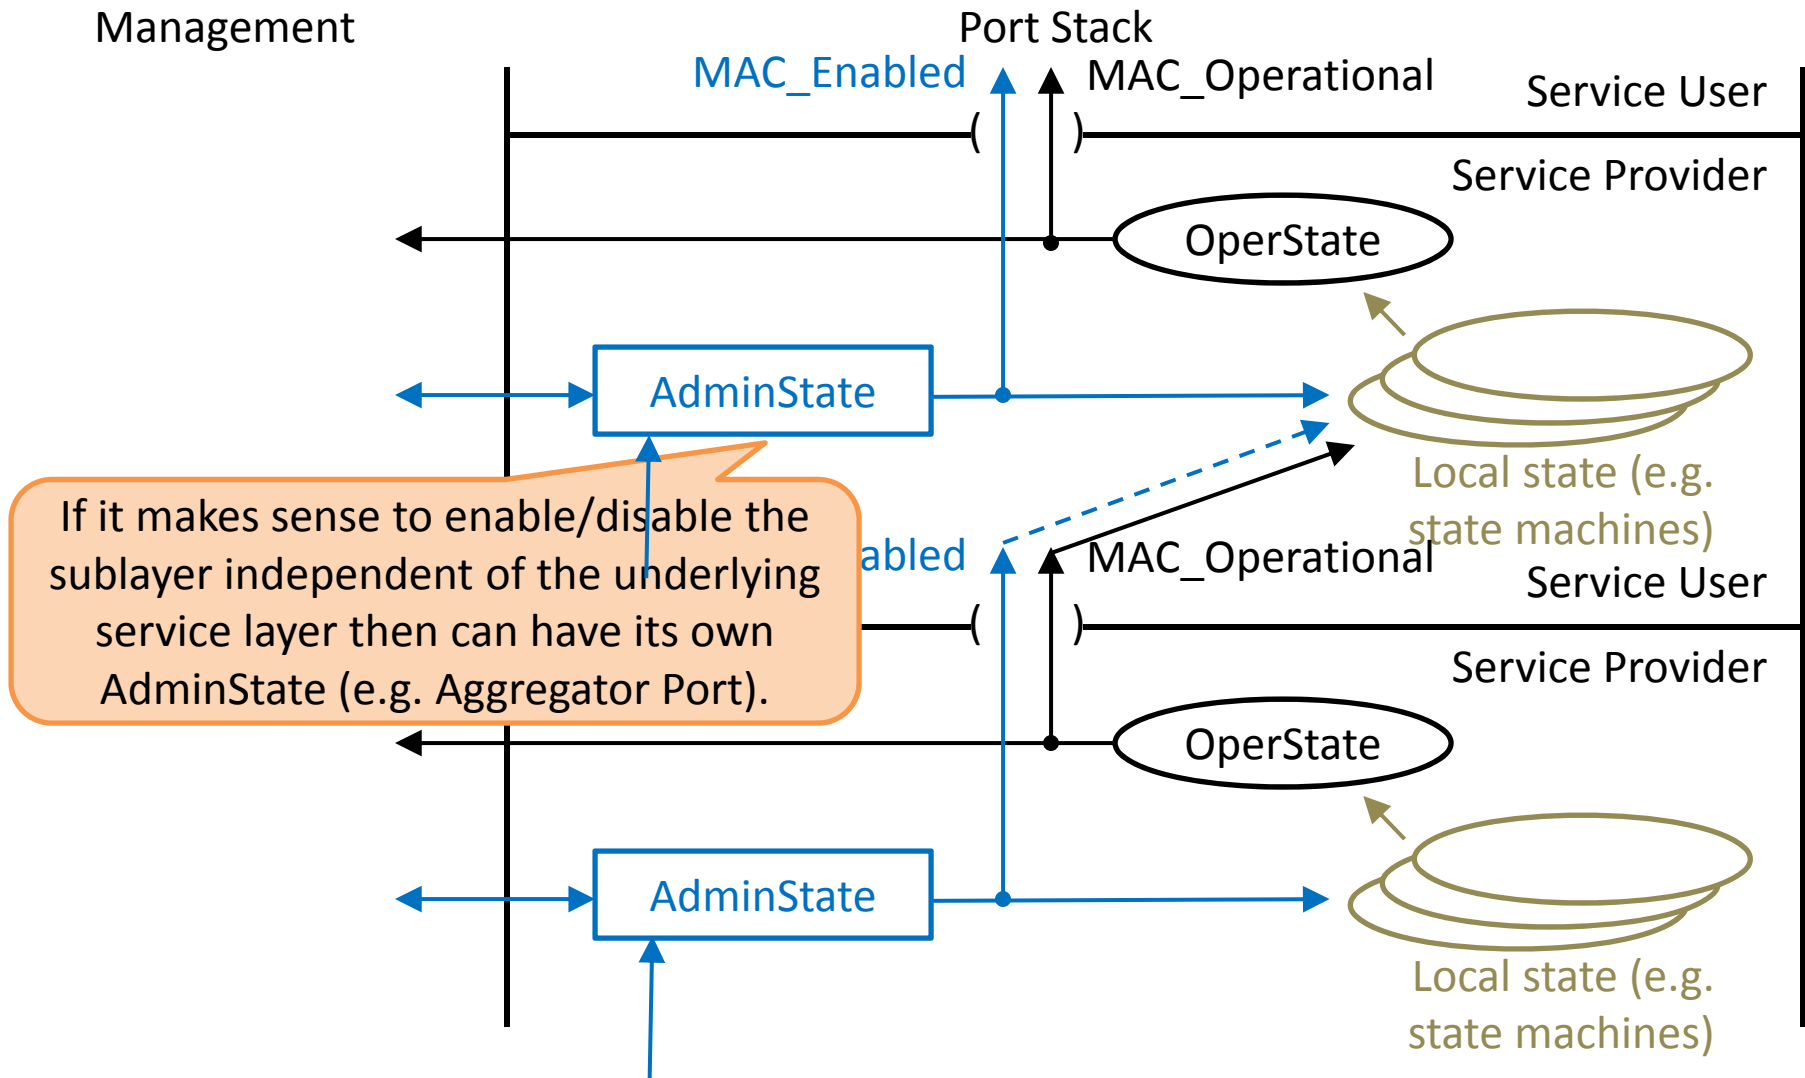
Management

Port Stack

MAC_Enabled

MAC_Operational

Service User

Service Provider

OperState

AdminState

Local state (e.g. state machines)

If it makes sense to enable/disable the sublayer independent of the underlying service layer then can have its own AdminState (e.g. Aggregator Port).

abled

MAC_Operational

Service User

Service Provider

OperState

AdminState

Local state (e.g. state machines)